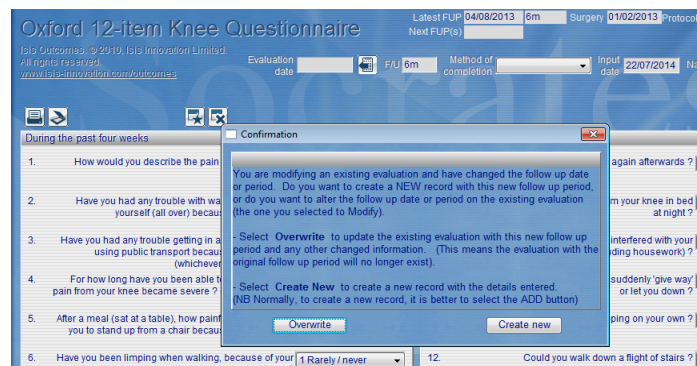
Oxford 12-item Knee Questionnaire

Latest FUP 04/08/2013 6m Surgery 01/02/2013 Protocol

Next FUP(s)

Isis Outcomes. © 2010, Isis Innovation Limited. All rights reserved. www.isis-innovation.com/outcomes

Evaluation date

F/U 6m

Method of completion

Input date 22/07/2014

Na

During the past four weeks

1. How would you describe the pain

again afterwards ?

2. Have you had any trouble with wa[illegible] yourself (all over) becau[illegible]

m your knee in bed at night ?

3. Have you had any trouble getting in a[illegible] using public transport becau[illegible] (whichever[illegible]

interfered with your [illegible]ding housework) ?

4. For how long have you been able to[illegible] pain from your knee became severe ?

suddenly 'give way' or let you down ?

5. After a meal (sat at a table), how painf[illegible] you to stand up from a chair becau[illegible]

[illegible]ping on your own ?

6. Have you been limping when walking, because of your

1 Rarely / never

12. Could you walk down a flight of stairs ?

Confirmation

You are modifying an existing evaluation and have changed the follow up date or period. Do you want to create a NEW record with this new follow up period, or do you want to alter the follow up date or period on the existing evaluation (the one you selected to Modify).

- Select Overwrite to update the existing evaluation with this new follow up period and any other changed information. (This means the evaluation with the original follow up period will no longer exist).

- Select Create New to create a new record with the details entered. (NB Normally, to create a new record, it is better to select the ADD button)

Overwrite

Create new